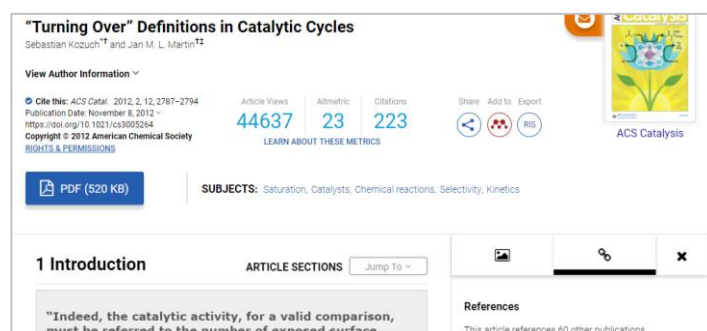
"Turning Over" Definitions in Catalytic Cycles
Sebastian Kozuch*† and Jan M. L. Martin†‡

View Author Information

Cite this: ACS Catal. 2012, 2, 12, 2787–2794
Publication Date: November 8, 2012
https://doi.org/10.1021/cs3005264
Copyright © 2012 American Chemical Society
RIGHTS & PERMISSIONS

Article Views
44637

Altmetric
23

Citations
223

LEARN ABOUT THESE METRICS

Share Add to Export

RIS

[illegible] Catalysis

ACS Catalysis

PDF (520 KB)

SUBJECTS: Saturation, Catalysts, Chemical reactions, Selectivity, Kinetics

1 Introduction

ARTICLE SECTIONS

Jump To

"Indeed, the catalytic activity, for a valid comparison, must be referred to the number of exposed surface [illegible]

References

This article references 60 other publications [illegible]